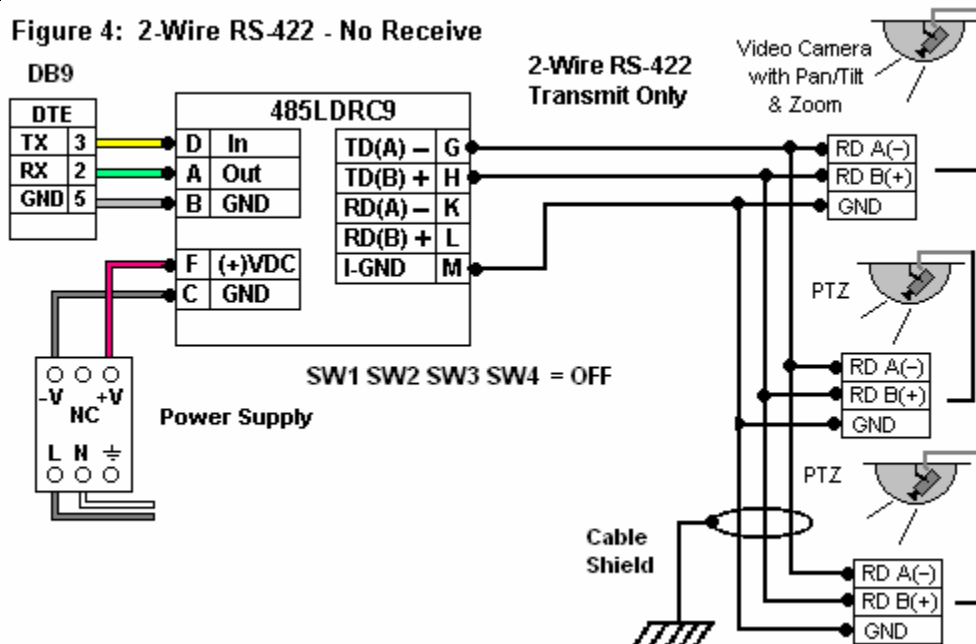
Figure 4: 2-Wire RS-422 - No Receive

DB9

| DTE | |
|---|---|
| TX | 3 |
| RX | 2 |
| GND | 5 |

485LDRC9

| D | In |
|---|---|
| A | Out |
| B | GND |

| F | (+)VDC |
|---|---|
| C | GND |

| TD(A) – | G |
|---|---|
| TD(B) + | H |
| RD(A) – | K |
| RD(B) + | L |
| I-GND | M |

2-Wire RS-422
Transmit Only

Video Camera
with Pan/Tilt
& Zoom

RD A(–)
RD B(+)
GND

PTZ

RD A(–)
RD B(+)
GND

PTZ

RD A(–)
RD B(+)
GND

SW1 SW2 SW3 SW4 = OFF

-V +V
NC

L N ⏚

Power Supply

Cable
Shield